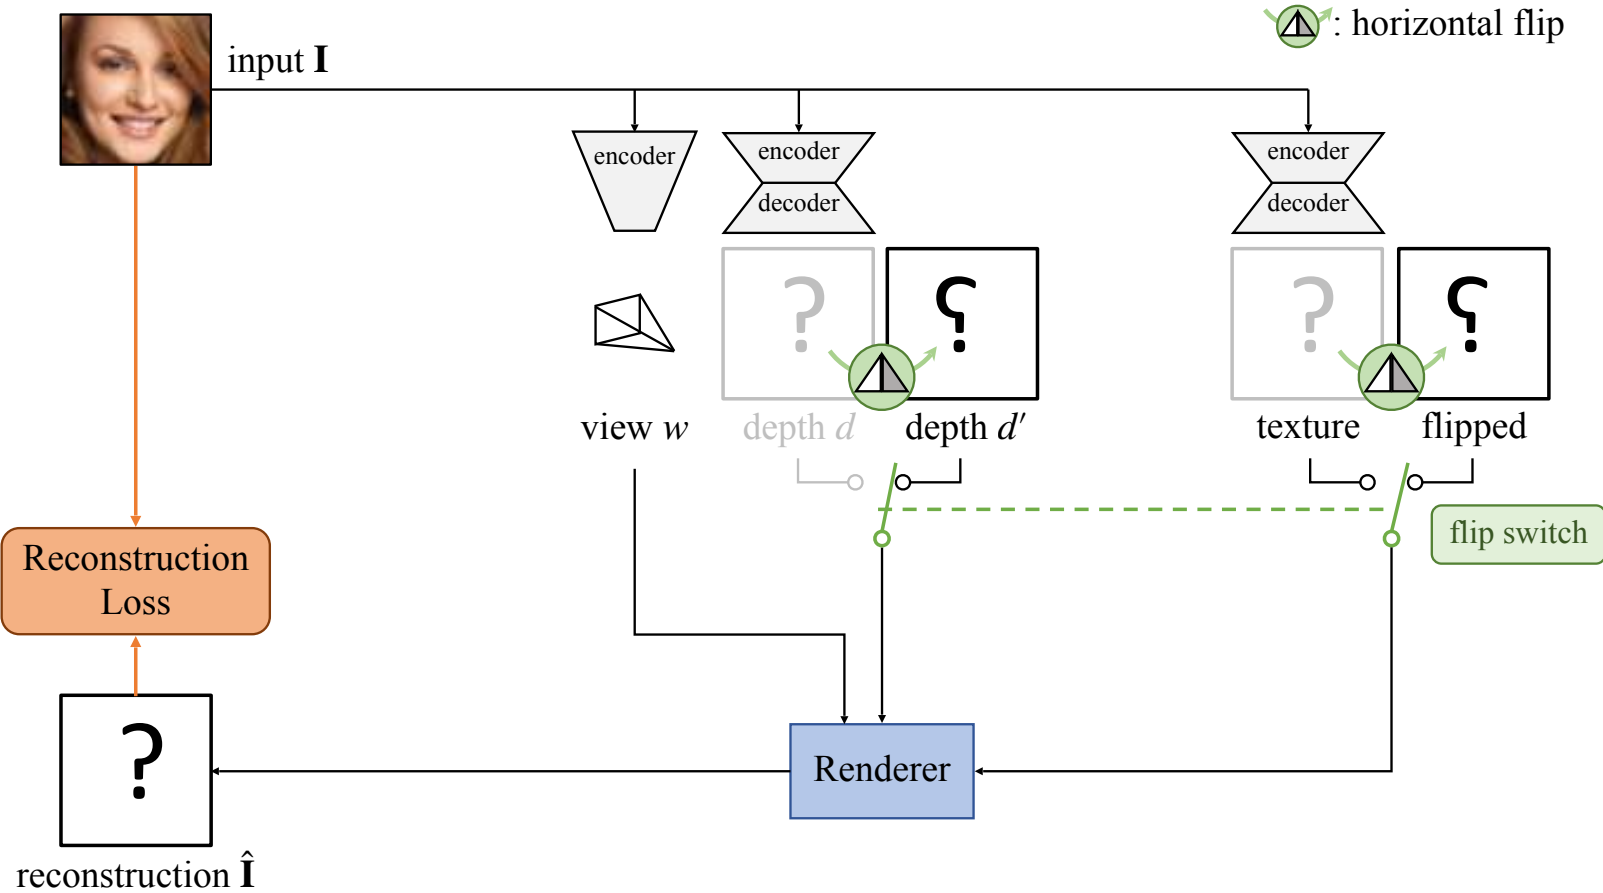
: horizontal flip

input $\mathbf{I}$

encoder

encoder

decoder

encoder

decoder

?

?

?

?

view $w$

depth $d$

depth $d'$

texture

flipped

flip switch

Reconstruction Loss

?

Renderer

reconstruction $\hat{\mathbf{I}}$